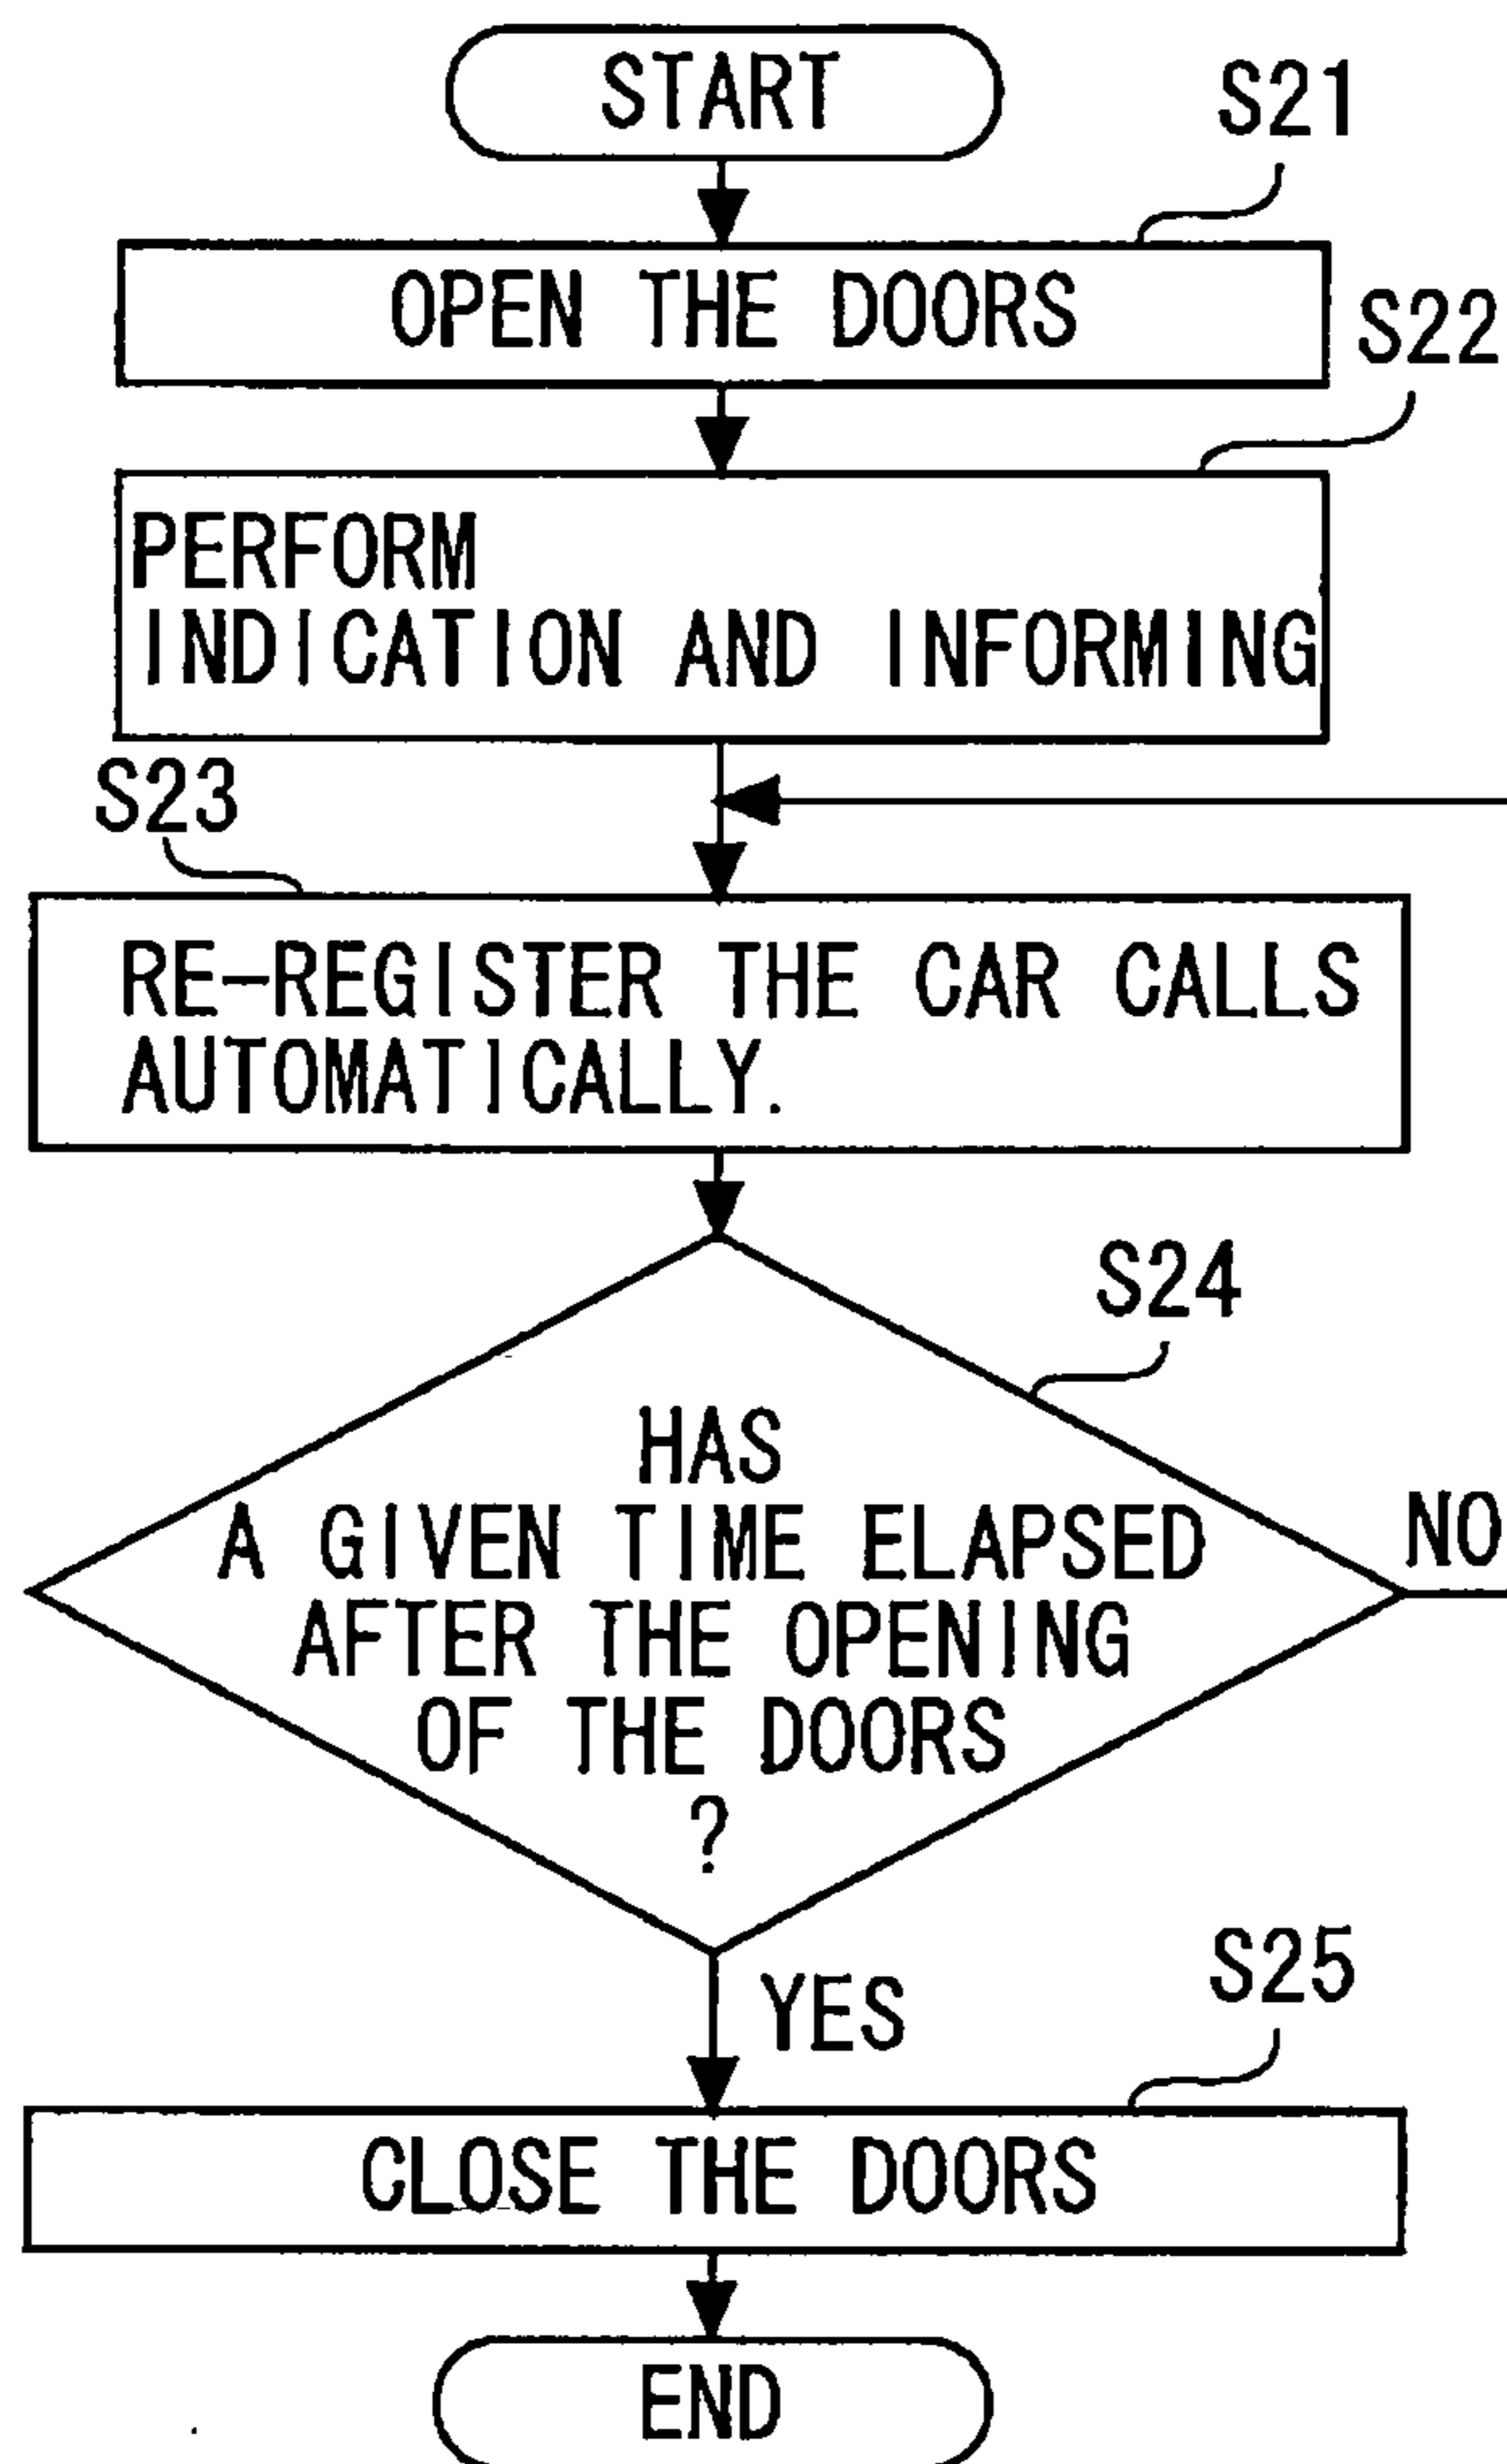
START

S21

OPEN THE DOORS

S22

PERFORM INDICATION AND INFORMING

S23

RE-REGISTER THE CAR CALLS AUTOMATICALLY.

S24

HAS A GIVEN TIME ELAPSED AFTER THE OPENING OF THE DOORS ?

NO

YES

S25

CLOSE THE DOORS

END